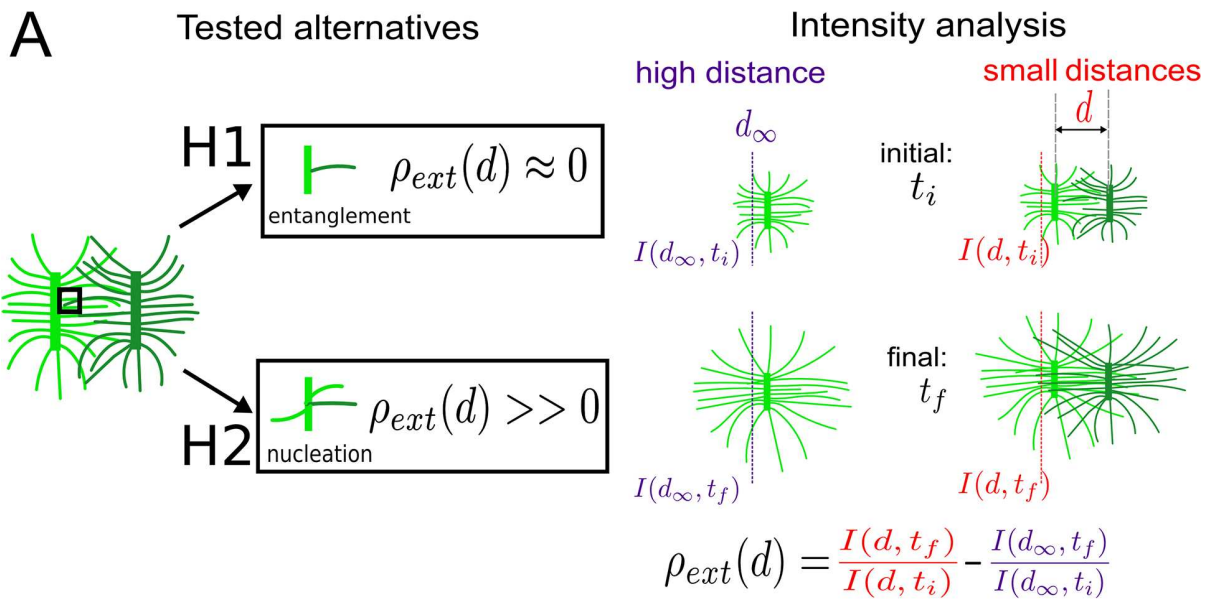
A

Tested alternatives

H1 $\rho_{ext}(d) \approx 0$
entanglement

H2 $\rho_{ext}(d) >> 0$
nucleation

Intensity analysis

high distance

small distances

$d_\infty$

$d$

initial: $t_i$

$I(d_\infty, t_i)$

$I(d, t_i)$

final: $t_f$

$I(d_\infty, t_f)$

$I(d, t_f)$

$\rho_{ext}(d) = \frac{I(d,t_f)}{I(d,t_i)} - \frac{I(d_\infty,t_f)}{I(d_\infty,t_i)}$